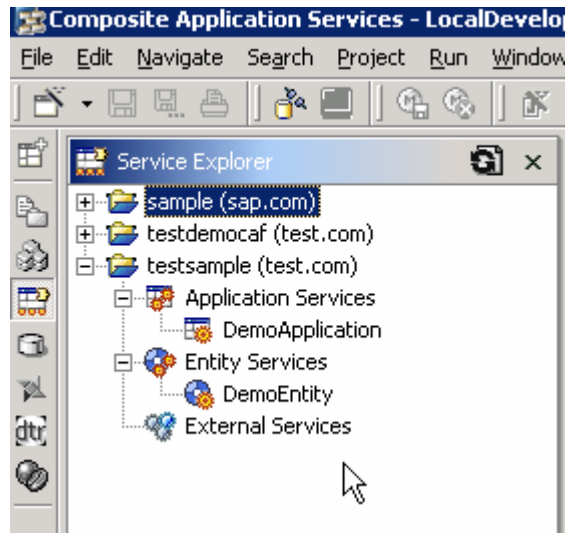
Composite Application Services - LocalDevelop

File Edit Navigate Search Project Run Window

Service Explorer

sample (sap.com)
testdemocaf (test.com)
testsample (test.com)
Application Services
DemoApplication
Entity Services
DemoEntity
External Services

dtr